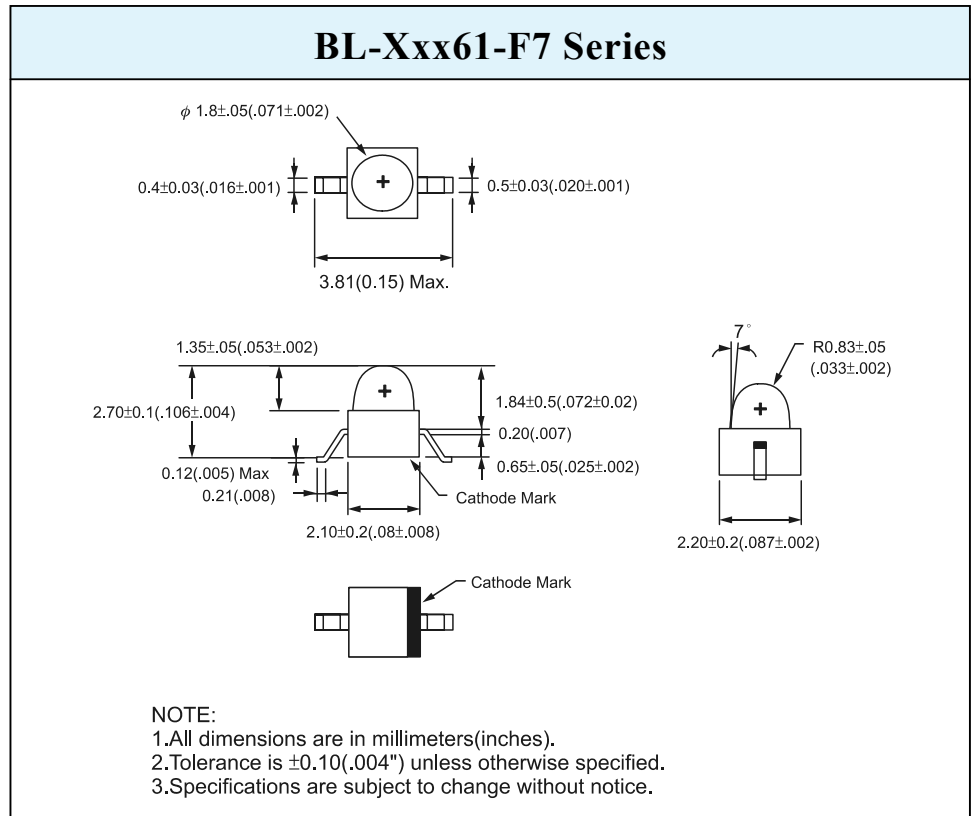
BL-Xxx61-F7 Series

$\phi$ 1.8$\pm$.05(.071$\pm$.002)

0.4$\pm$0.03(.016$\pm$.001)

0.5$\pm$0.03(.020$\pm$.001)

3.81(0.15) Max.

1.35$\pm$.05(.053$\pm$.002)

2.70$\pm$0.1(.106$\pm$.004)

1.84$\pm$0.5(.072$\pm$0.02)

0.20(.007)

0.12(.005) Max

0.65$\pm$.05(.025$\pm$.002)

0.21(.008)

Cathode Mark

2.10$\pm$0.2(.08$\pm$.008)

7°

R0.83$\pm$.05 (.033$\pm$.002)

2.20$\pm$0.2(.087$\pm$.002)

Cathode Mark

NOTE:
1.All dimensions are in millimeters(inches).
2.Tolerance is $\pm$0.10(.004") unless otherwise specified.
3.Specifications are subject to change without notice.